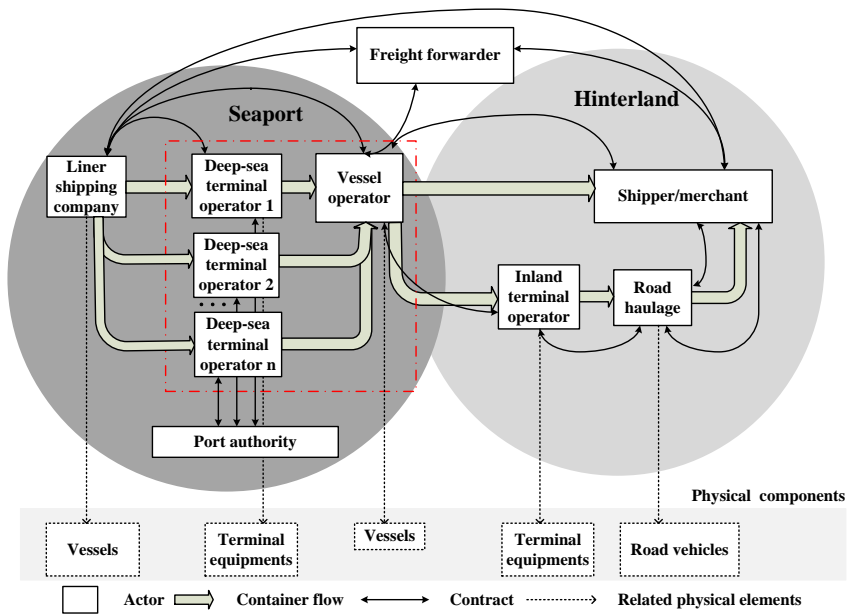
Freight forwarder

Seaport

Hinterland

Liner shipping company

Deep-sea terminal operator 1

Vessel operator

Shipper/merchant

Deep-sea terminal operator 2

Deep-sea terminal operator n

Inland terminal operator

Road haulage

Port authority

Physical components

Vessels

Terminal equipments

Vessels

Terminal equipments

Road vehicles

Actor Container flow Contract Related physical elements